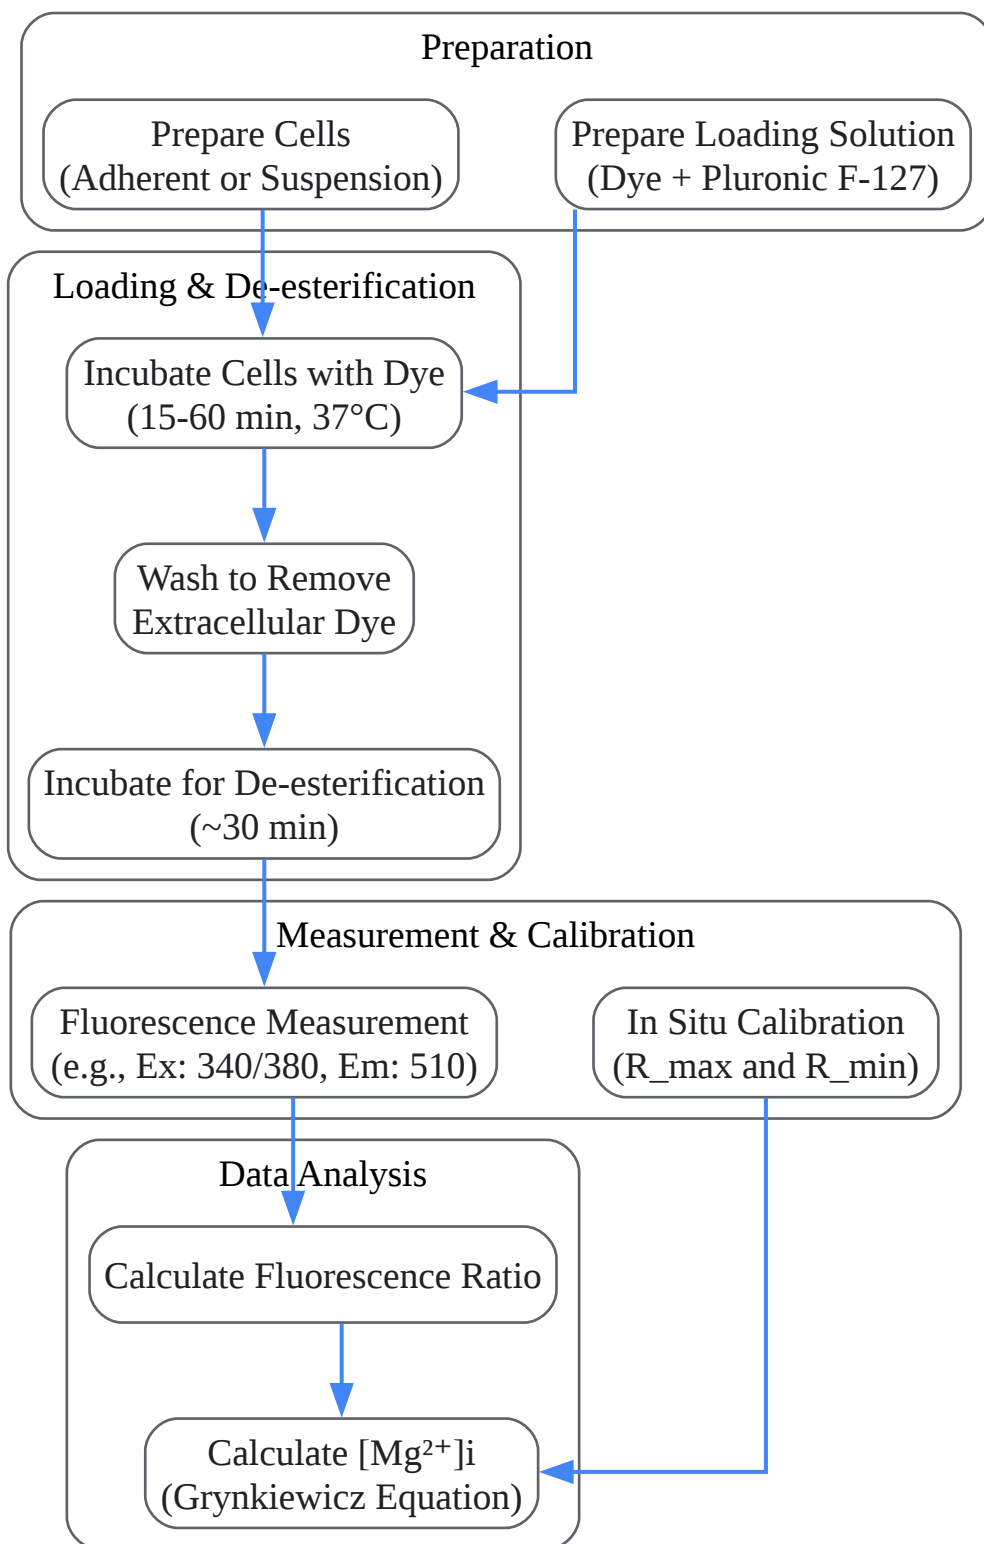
Preparation

Prepare Cells
(Adherent or Suspension)

Prepare Loading Solution
(Dye + Pluronic F-127)

Loading & De-esterification

Incubate Cells with Dye
(15-60 min, 37°C)

Wash to Remove
Extracellular Dye

Incubate for De-esterification
(~30 min)

Measurement & Calibration

Fluorescence Measurement
(e.g., Ex: 340/380, Em: 510)

In Situ Calibration
(R_max and R_min)

Data Analysis

Calculate Fluorescence Ratio

Calculate $[Mg^{2+}]i$
(Grynkiewicz Equation)